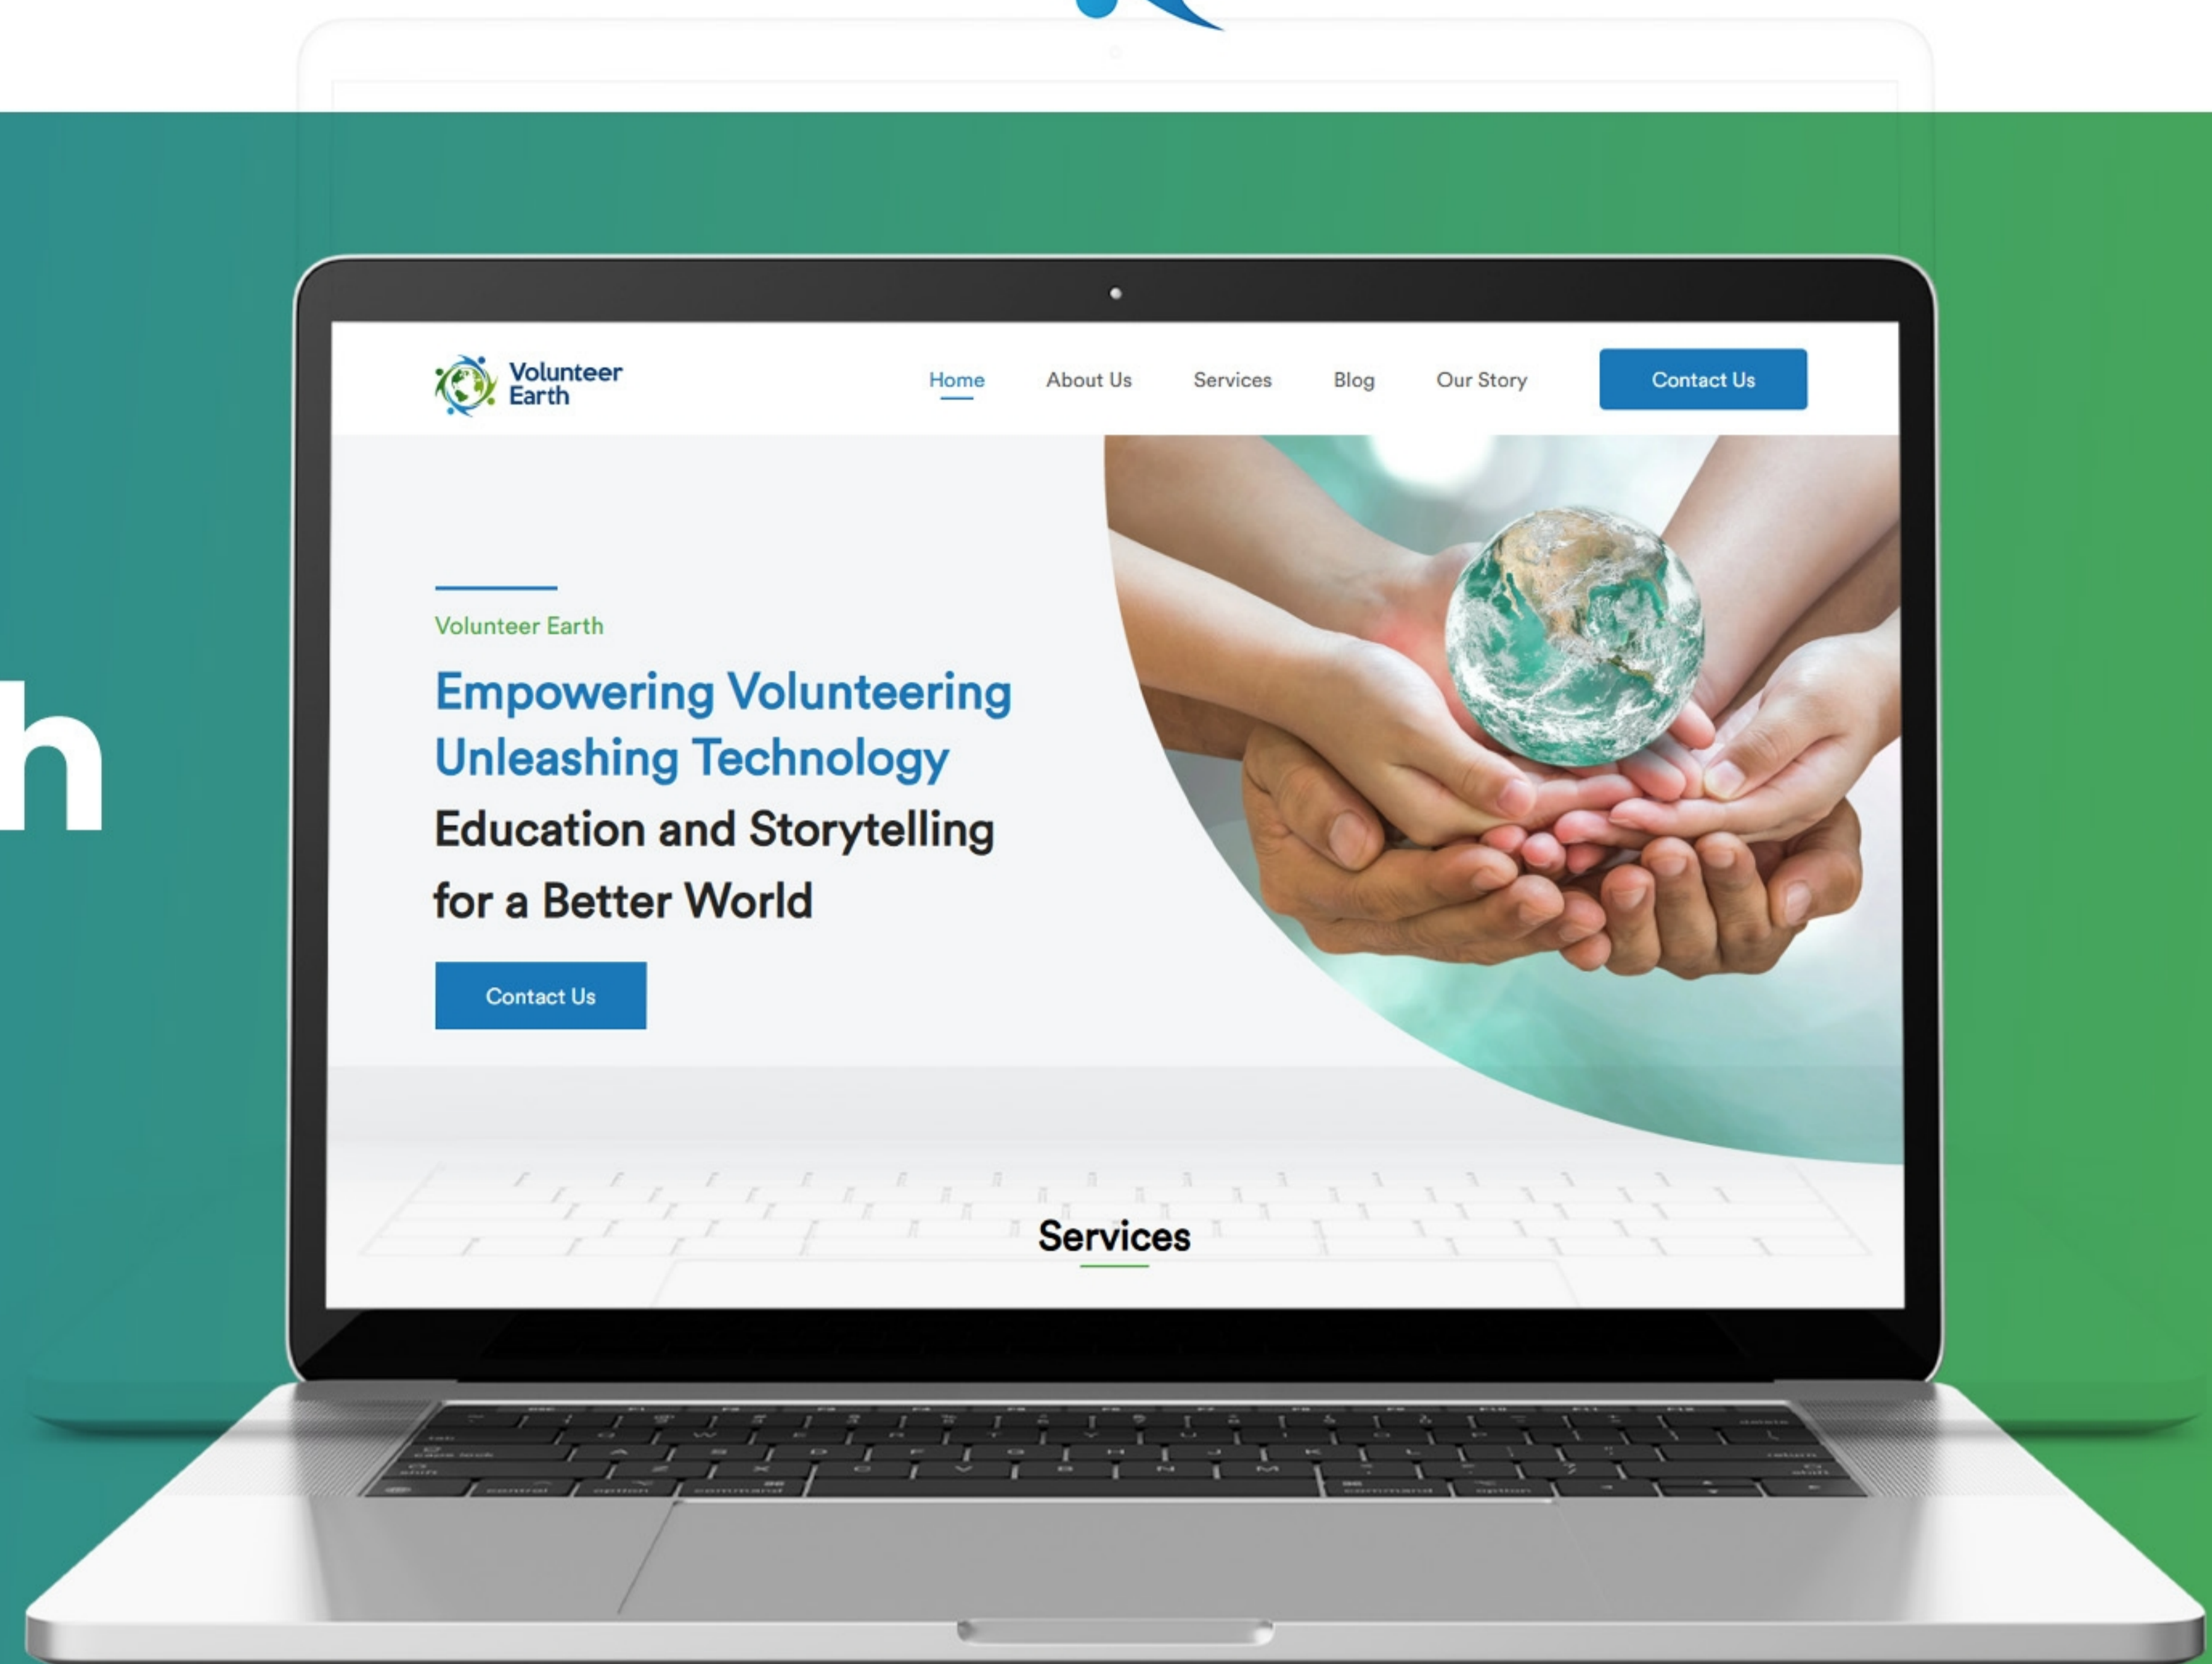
h

Volunteer Earth

Home About Us Services Blog Our Story

Contact Us

Volunteer Earth

Empowering Volunteering Unleashing Technology

Education and Storytelling for a Better World

Contact Us

Services